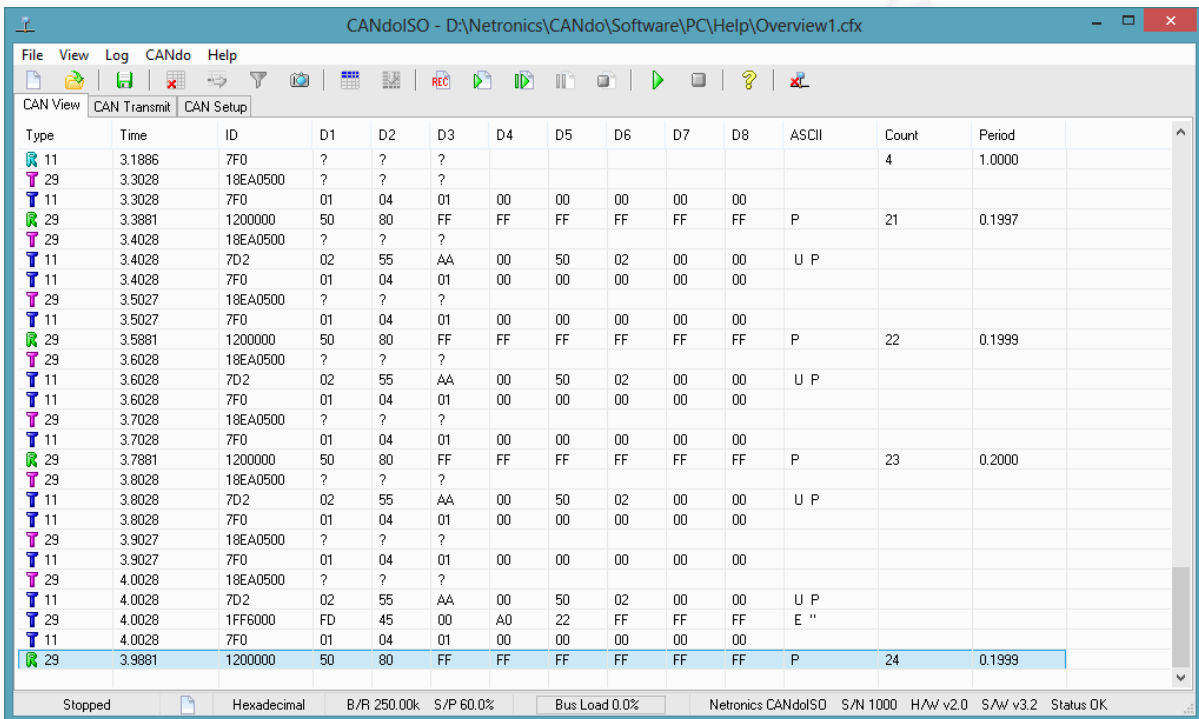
CANdoISO - D:\Netronics\CANdo\Software\PC\Help\Overview1.cfx

File View Log CANdo Help

CAN View | CAN Transmit | CAN Setup

| Type | Time | ID | D1 | D2 | D3 | D4 | D5 | D6 | D7 | D8 | ASCII | Count | Period |
|---|---|---|---|---|---|---|---|---|---|---|---|---|---|
| R 11 | 3.1886 | 7F0 | ? | ? | ? | | | | | | | 4 | 1.0000 |
| T 29 | 3.3028 | 18EA0500 | ? | ? | ? | | | | | | | | |
| T 11 | 3.3028 | 7F0 | 01 | 04 | 01 | 00 | 00 | 00 | 00 | 00 | | | |
| R 29 | 3.3881 | 1200000 | 50 | 80 | FF | FF | FF | FF | FF | FF | P | 21 | 0.1997 |
| T 29 | 3.4028 | 18EA0500 | ? | ? | ? | | | | | | | | |
| T 11 | 3.4028 | 7D2 | 02 | 55 | AA | 00 | 50 | 02 | 00 | 00 | U P | | |
| T 11 | 3.4028 | 7F0 | 01 | 04 | 01 | 00 | 00 | 00 | 00 | 00 | | | |
| T 29 | 3.5027 | 18EA0500 | ? | ? | ? | | | | | | | | |
| T 11 | 3.5027 | 7F0 | 01 | 04 | 01 | 00 | 00 | 00 | 00 | 00 | | | |
| R 29 | 3.5881 | 1200000 | 50 | 80 | FF | FF | FF | FF | FF | FF | P | 22 | 0.1999 |
| T 29 | 3.6028 | 18EA0500 | ? | ? | ? | | | | | | | | |
| T 11 | 3.6028 | 7D2 | 02 | 55 | AA | 00 | 50 | 02 | 00 | 00 | U P | | |
| T 11 | 3.6028 | 7F0 | 01 | 04 | 01 | 00 | 00 | 00 | 00 | 00 | | | |
| T 29 | 3.7028 | 18EA0500 | ? | ? | ? | | | | | | | | |
| T 11 | 3.7028 | 7F0 | 01 | 04 | 01 | 00 | 00 | 00 | 00 | 00 | | | |
| R 29 | 3.7881 | 1200000 | 50 | 80 | FF | FF | FF | FF | FF | FF | P | 23 | 0.2000 |
| T 29 | 3.8028 | 18EA0500 | ? | ? | ? | | | | | | | | |
| T 11 | 3.8028 | 7D2 | 02 | 55 | AA | 00 | 50 | 02 | 00 | 00 | U P | | |
| T 11 | 3.8028 | 7F0 | 01 | 04 | 01 | 00 | 00 | 00 | 00 | 00 | | | |
| T 29 | 3.9027 | 18EA0500 | ? | ? | ? | | | | | | | | |
| T 11 | 3.9027 | 7F0 | 01 | 04 | 01 | 00 | 00 | 00 | 00 | 00 | | | |
| T 29 | 4.0028 | 18EA0500 | ? | ? | ? | | | | | | | | |
| T 11 | 4.0028 | 7D2 | 02 | 55 | AA | 00 | 50 | 02 | 00 | 00 | U P | | |
| T 29 | 4.0028 | 1FF6000 | FD | 45 | 00 | A0 | 22 | FF | FF | FF | E " | | |
| T 11 | 4.0028 | 7F0 | 01 | 04 | 01 | 00 | 00 | 00 | 00 | 00 | | | |
| R 29 | 3.9881 | 1200000 | 50 | 80 | FF | FF | FF | FF | FF | FF | P | 24 | 0.1999 |

Stopped | Hexadecimal | B/R 250.00k S/P 60.0% | Bus Load 0.0% | Netronics CANdoISO S/N 1000 H/W v2.0 S/W v3.2 Status OK